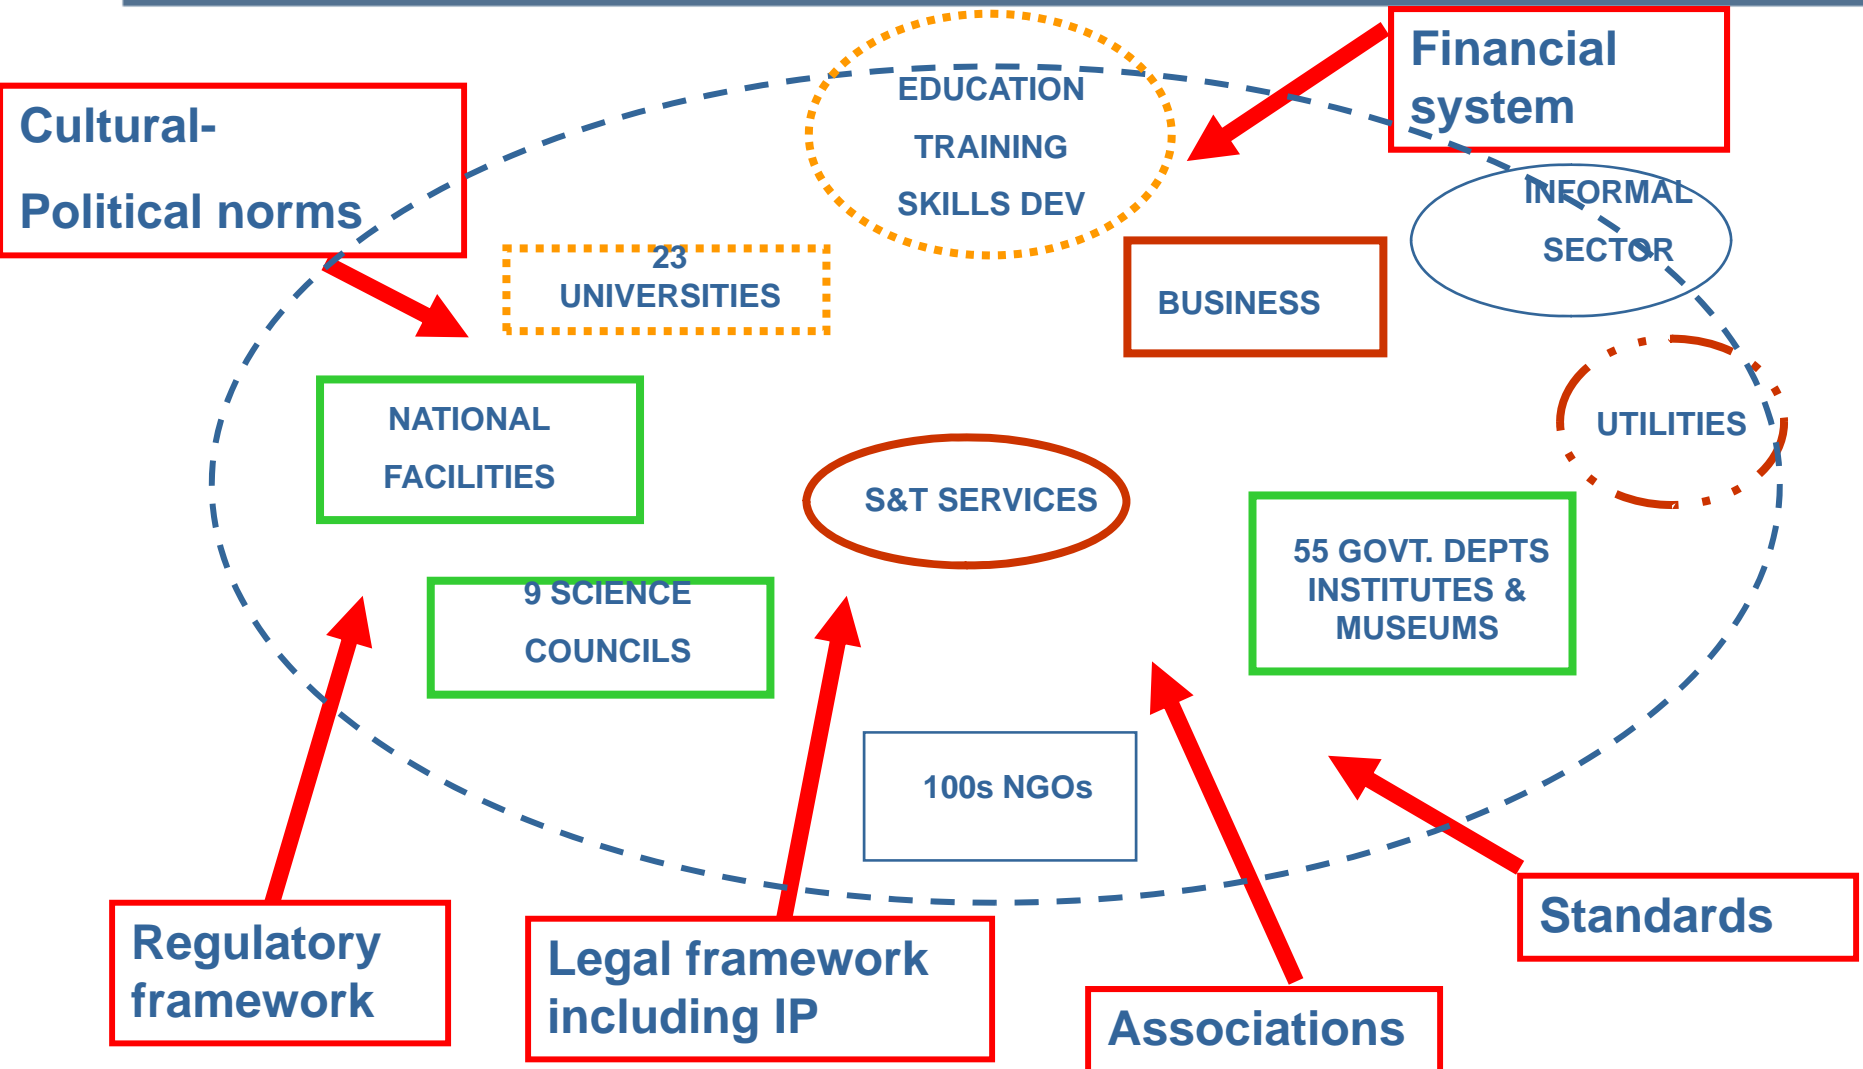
Cultural-
Political norms

EDUCATION
TRAINING
SKILLS DEV

Financial system

INFORMAL
SECTOR

23
UNIVERSITIES

BUSINESS

NATIONAL
FACILITIES

UTILITIES

S&T SERVICES

55 GOVT. DEPTS
INSTITUTES &
MUSEUMS

9 SCIENCE
COUNCILS

100s NGOs

Regulatory framework

Legal framework including IP

Associations

Standards